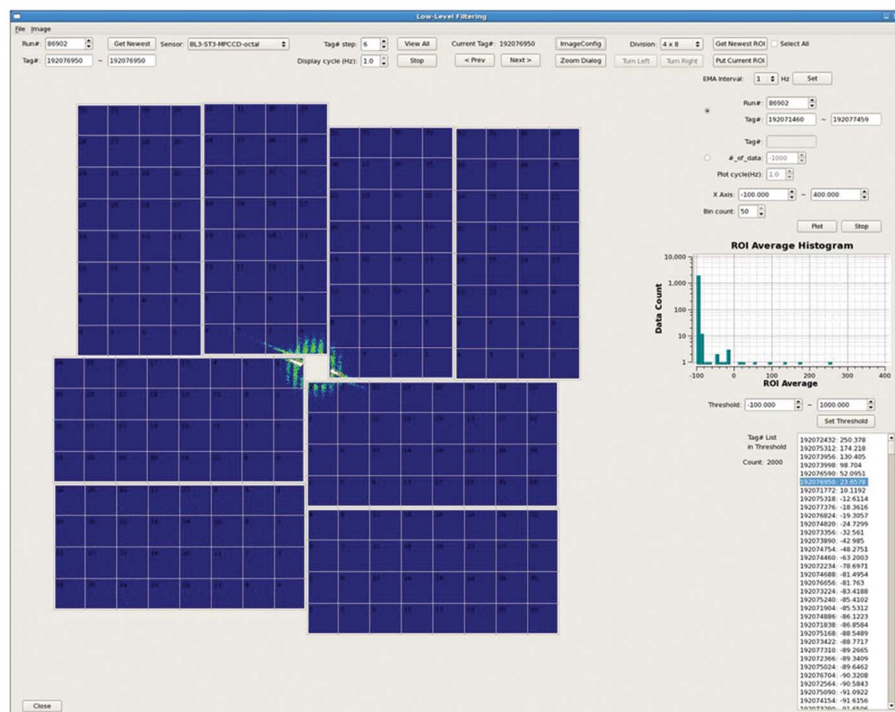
Low-Level Filtering

File Image

Run#: 86902 Get Newest Sensor: BL3-ST3-MPCCD-octal Tag# step: 6 View All Current Tag#: 192076950 ImageConfig Division: 4 x 8 Get Newest ROI Select All

Tag#: 192076950 ~ 192076950 Display cycle (Hz): 1.0 Stop < Prev Next > Zoom Dialog Turn Left Turn Right Put Current ROI

EMA Interval: 1 Hz Set

Run#: 86902

Tag#: 192071460 ~ 192077459

Tag#:

#_of_data: 1000

Plot cycle(Hz): 1.0

X Axis: -100.000 ~ 400.000

Bin count: 50

Plot Stop

ROI Average Histogram

Data Count

10,000
1,000
100
10
1

-100 0 100 200 300 400

ROI Average

Threshold: -100.000 ~ 1000.000

Set Threshold

Tag# List in Threshold

Count: 2000

192072432: 250.378
192075312: 174.218
192073956: 130.405
192073998: 98.704
192076590: 52.0951
192076950: 23.6578
192071772: 10.1192
192075318: -12.6114
192077376: -18.3616
192076824: -19.3057
192074820: -24.7299
192073356: -32.561
192073890: -42.985
192074754: -48.2751
192074460: -63.2003
192072234: -78.6971
192074688: -81.4954
192076656: -81.763
192073224: -83.4188
192075240: -85.4102
192071904: -85.5312
192074886: -86.1223
192071838: -86.8584
192075168: -88.5489
192073422: -88.7717
192077310: -89.2665
192072366: -89.3409
192075024: -89.6462
192076704: -90.3208
192072564: -90.5843
192075090: -91.0922
192074154: -91.6256

Close